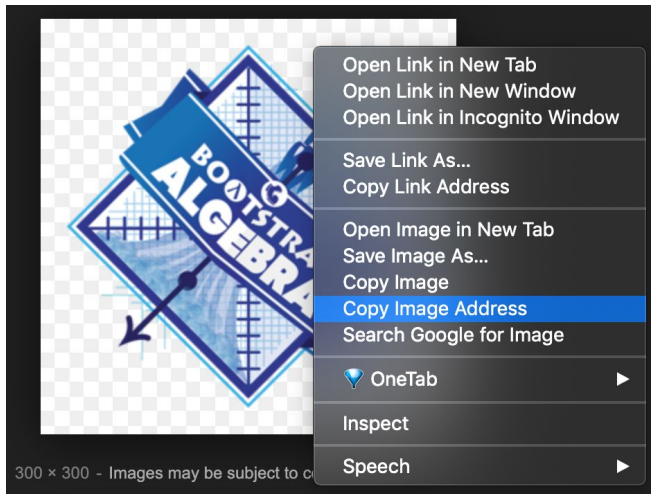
BOOTSTRA
ALGEBRA

Open Link in New Tab
Open Link in New Window
Open Link in Incognito Window

Save Link As...
Copy Link Address

Open Image in New Tab
Save Image As...
Copy Image
Copy Image Address
Search Google for Image

OneTab ▶

Inspect

Speech ▶

300 × 300 - Images may be subject to c